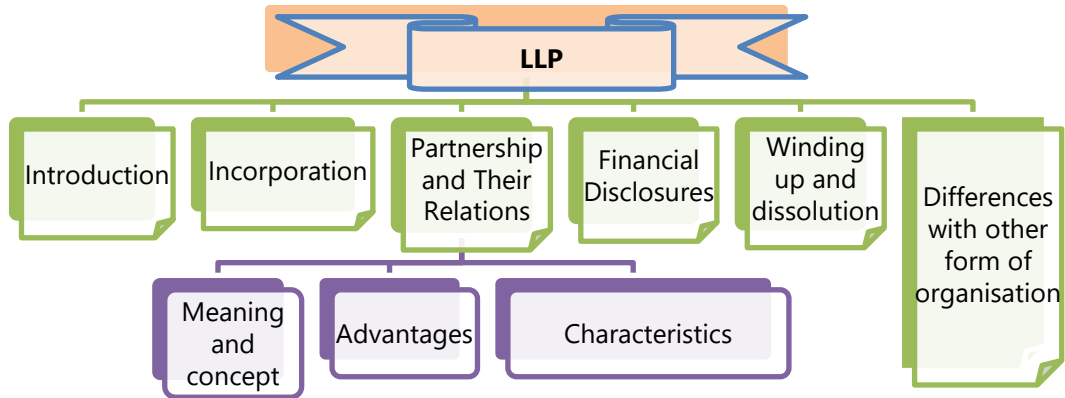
LLP

Introduction

Incorporation

Partnership and Their Relations

Financial Disclosures

Winding up and dissolution

Differences with other form of organisation

Meaning and concept

Advantages

Characteristics